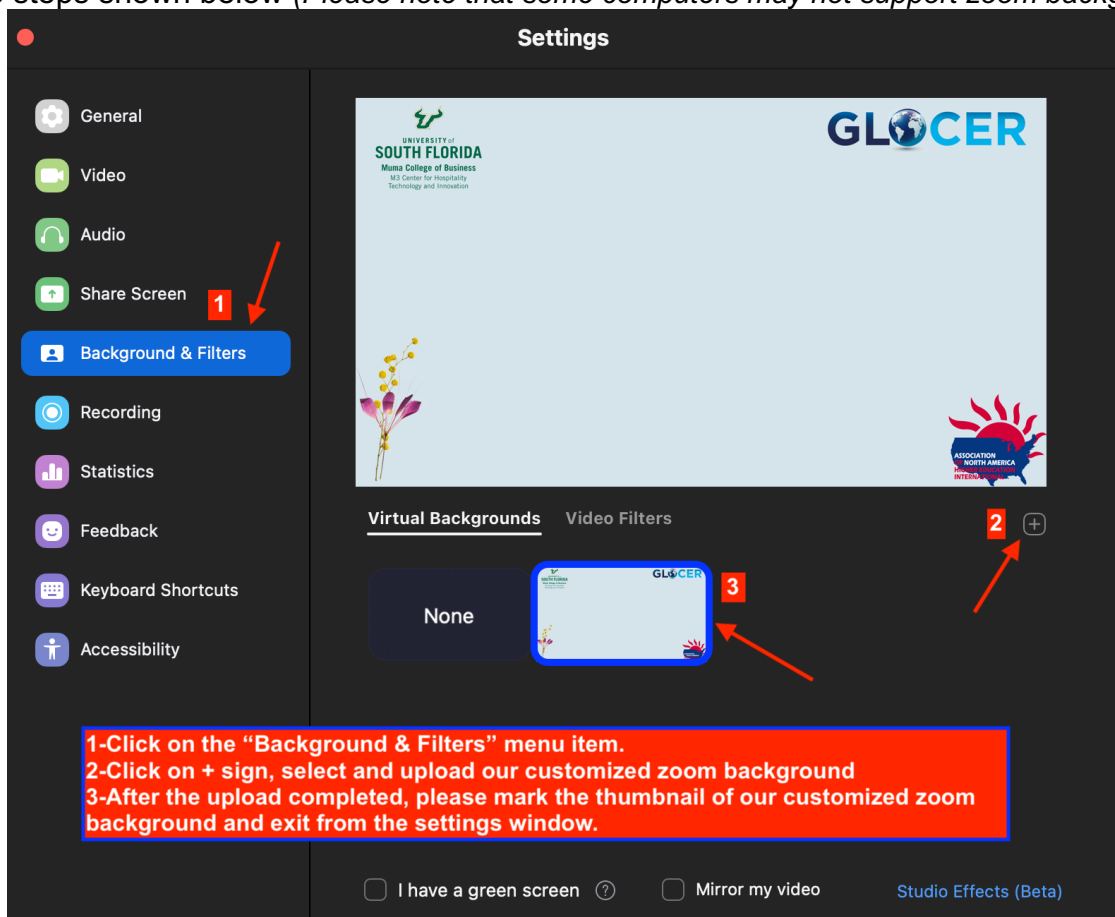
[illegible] steps shown below (Please note that some computers may not support zoom backg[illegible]

Settings

General
Video
Audio
Share Screen
Background & Filters
Recording
Statistics
Feedback
Keyboard Shortcuts
Accessibility

1

UNIVERSITY of SOUTH FLORIDA
Muma College of Business
M3 Center for Hospitality Technology and Innovation

GLOCER

ASSOCIATION OF NORTH AMERICA HIGHER EDUCATION INTERNATIONAL

Virtual Backgrounds   Video Filters

2

None

GLOCER

3

1-Click on the "Background & Filters" menu item.
2-Click on + sign, select and upload our customized zoom background
3-After the upload completed, please mark the thumbnail of our customized zoom background and exit from the settings window.

I have a green screen   Mirror my video   Studio Effects (Beta)